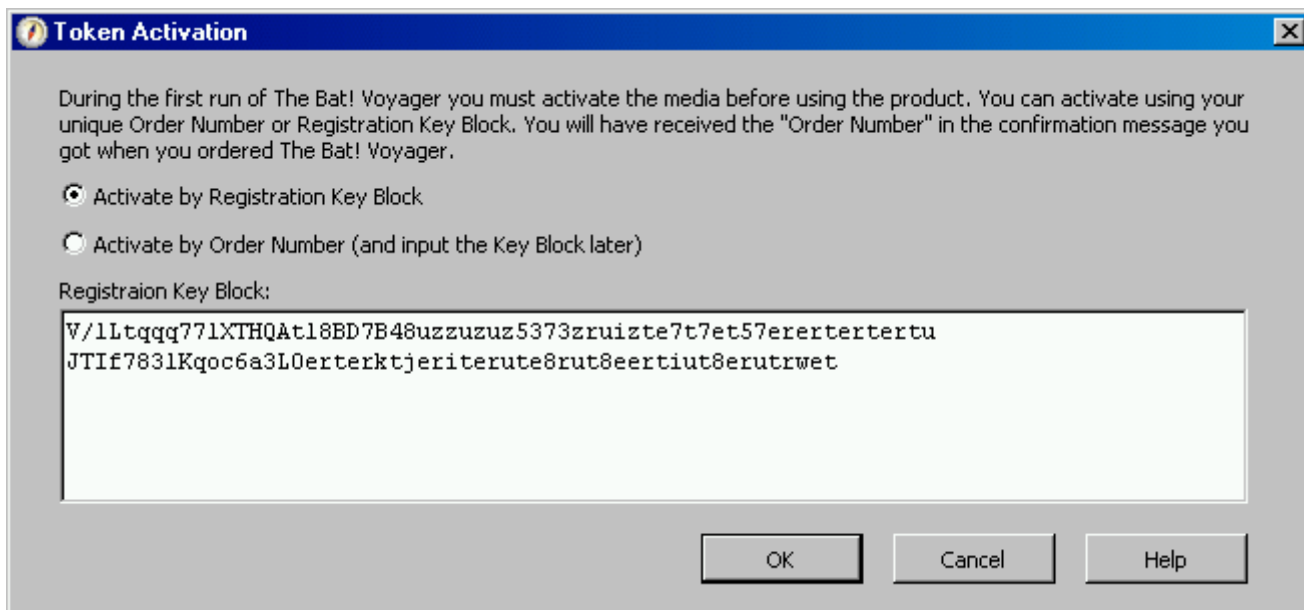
Token Activation

During the first run of The Bat! Voyager you must activate the media before using the product. You can activate using your unique Order Number or Registration Key Block. You will have received the "Order Number" in the confirmation message you got when you ordered The Bat! Voyager.

Activate by Registration Key Block

Activate by Order Number (and input the Key Block later)

Registraion Key Block:

V/1Ltqqq771XTHQAtl8BD7B48uzzuzuz5373zruizte7t7et57erertertertu
JTIf7831Kqoc6a3L0erterktjeriterute8rut8eertiut8erutrwet

OK

Cancel

Help